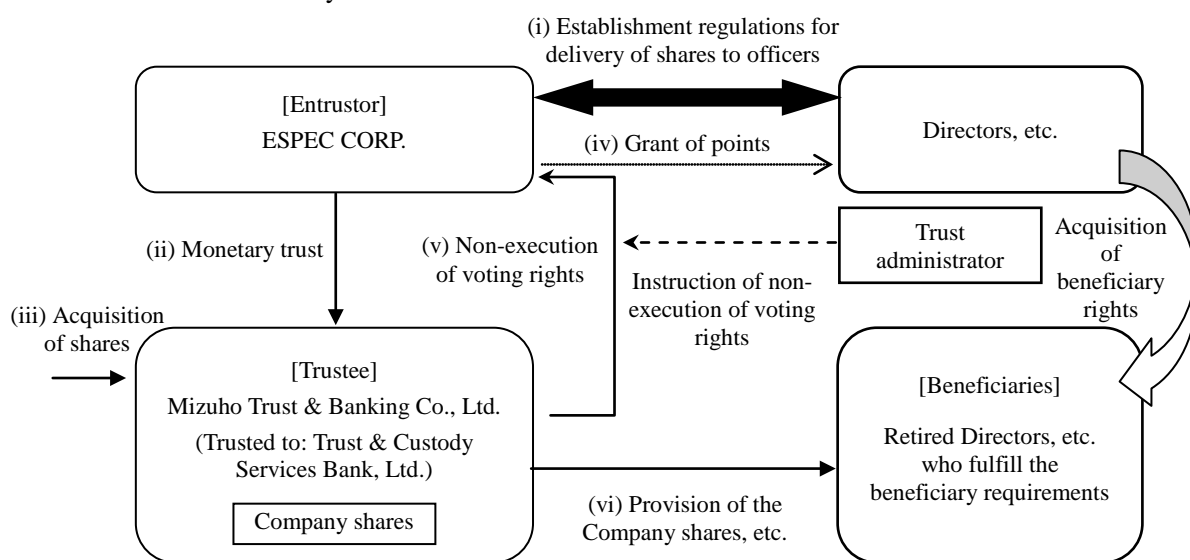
(i) Establishment regulations for delivery of shares to officers

[Entrustor]
ESPEC CORP.

Directors, etc.

(iv) Grant of points

(ii) Monetary trust

(v) Non-execution of voting rights

Trust administrator

Instruction of non-execution of voting rights

Acquisition of beneficiary rights

(iii) Acquisition of shares

[Trustee]
Mizuho Trust & Banking Co., Ltd.
(Trusted to: Trust & Custody Services Bank, Ltd.)

Company shares

[Beneficiaries]
Retired Directors, etc. who fulfill the beneficiary requirements

(vi) Provision of the Company shares, etc.